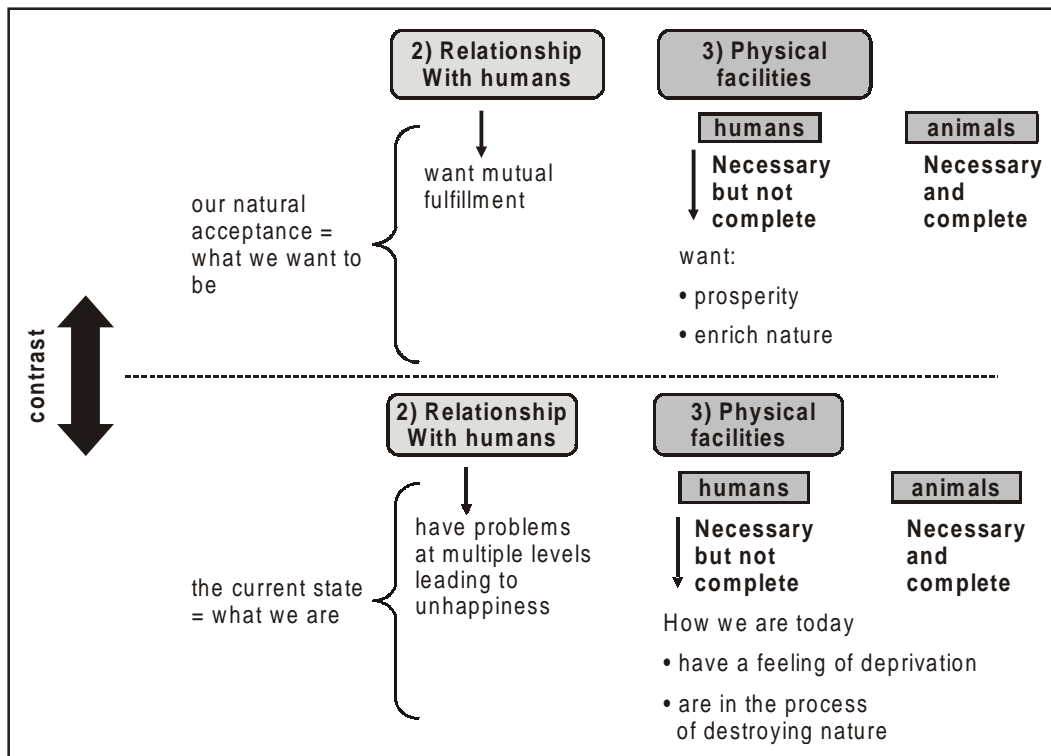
2) Relationship With humans

3) Physical facilities

humans

animals

our natural acceptance = what we want to be

want mutual fulfillment

Necessary but not complete

Necessary and complete

want:

• prosperity

• enrich nature

contrast

2) Relationship With humans

3) Physical facilities

humans

animals

the current state = what we are

have problems at multiple levels leading to unhappiness

Necessary but not complete

Necessary and complete

How we are today

• have a feeling of deprivation

• are in the process of destroying nature